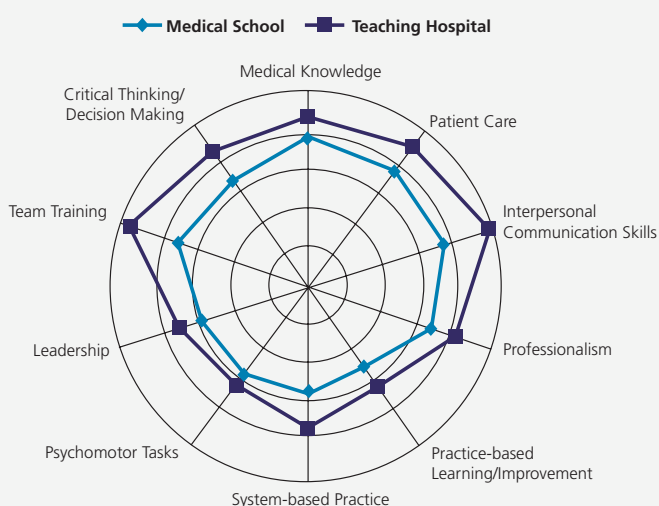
Medical School
Teaching Hospital

Medical Knowledge
Patient Care
Interpersonal Communication Skills
Professionalism
Practice-based Learning/Improvement
System-based Practice
Psychomotor Tasks
Leadership
Team Training
Critical Thinking/ Decision Making